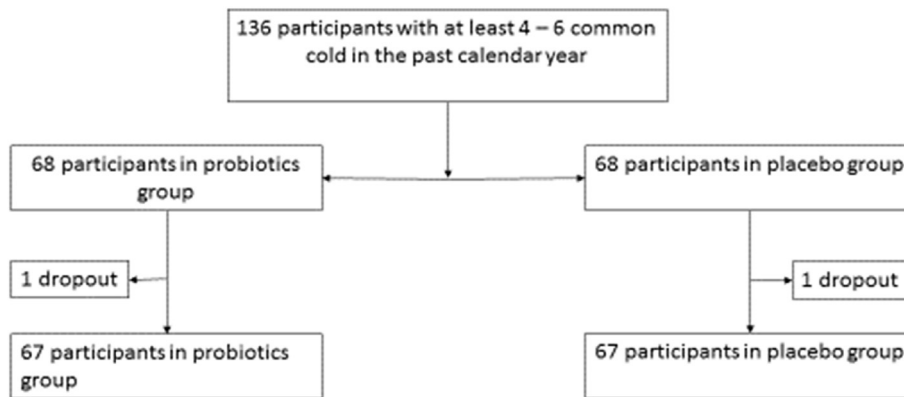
136 participants with at least 4 – 6 common cold in the past calendar year

68 participants in probiotics group

68 participants in placebo group

1 dropout

1 dropout

67 participants in probiotics group

67 participants in placebo group